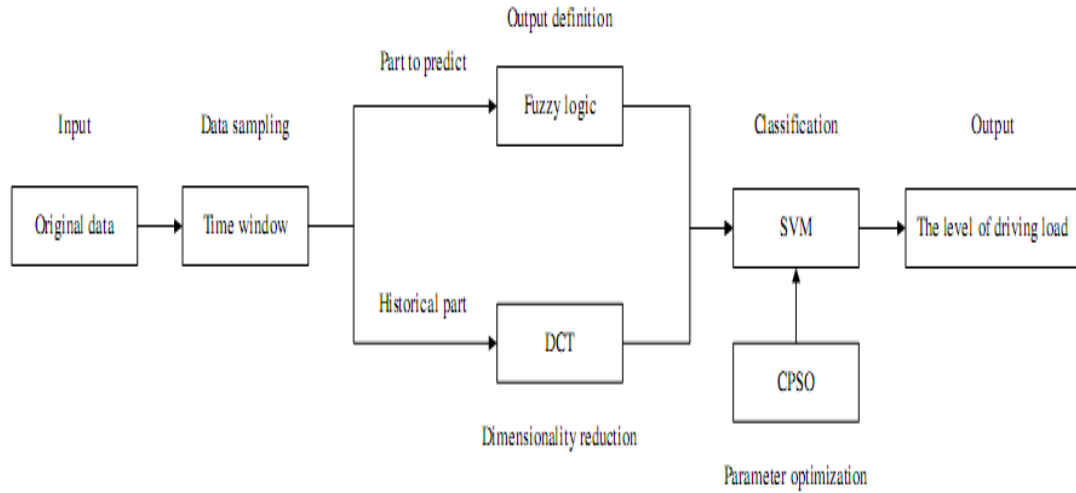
Output definition

Part to predict

Fuzzy logic

Input

Data sampling

Classification

Output

Original data

Time window

SVM

The level of driving load

Historical part

DCT

CPSO

Dimensionality reduction

Parameter optimization